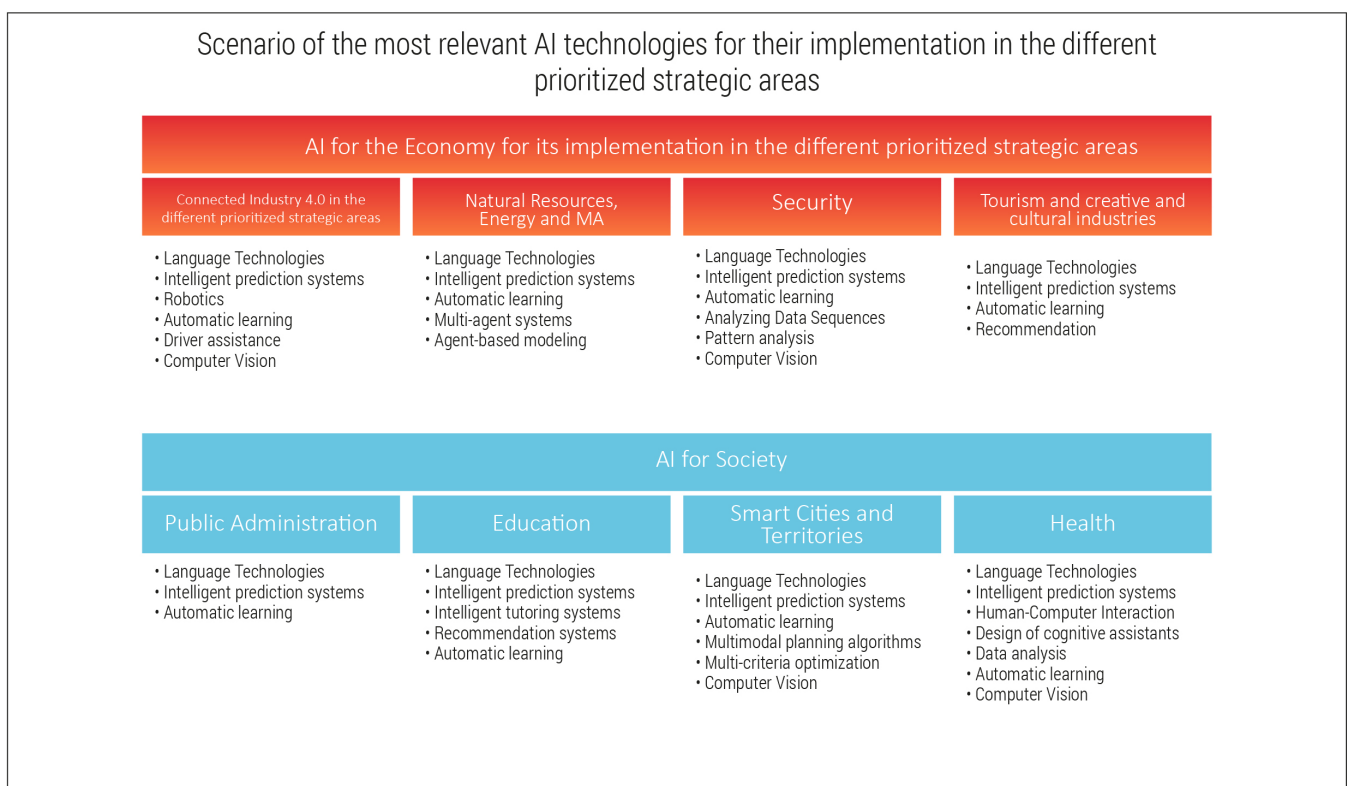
Scenario of the most relevant AI technologies for their implementation in the different prioritized strategic areas

AI for the Economy for its implementation in the different prioritized strategic areas

Connected Industry 4.0 in the different prioritized strategic areas

• Language Technologies
• Intelligent prediction systems
• Robotics
• Automatic learning
• Driver assistance
• Computer Vision

Natural Resources, Energy and MA

• Language Technologies
• Intelligent prediction systems
• Automatic learning
• Multi-agent systems
• Agent-based modeling

Security

• Language Technologies
• Intelligent prediction systems
• Automatic learning
• Analyzing Data Sequences
• Pattern analysis
• Computer Vision

Tourism and creative and cultural industries

• Language Technologies
• Intelligent prediction systems
• Automatic learning
• Recommendation

AI for Society

Public Administration

• Language Technologies
• Intelligent prediction systems
• Automatic learning

Education

• Language Technologies
• Intelligent prediction systems
• Intelligent tutoring systems
• Recommendation systems
• Automatic learning

Smart Cities and Territories

• Language Technologies
• Intelligent prediction systems
• Automatic learning
• Multimodal planning algorithms
• Multi-criteria optimization
• Computer Vision

Health

• Language Technologies
• Intelligent prediction systems
• Human-Computer Interaction
• Design of cognitive assistants
• Data analysis
• Automatic learning
• Computer Vision